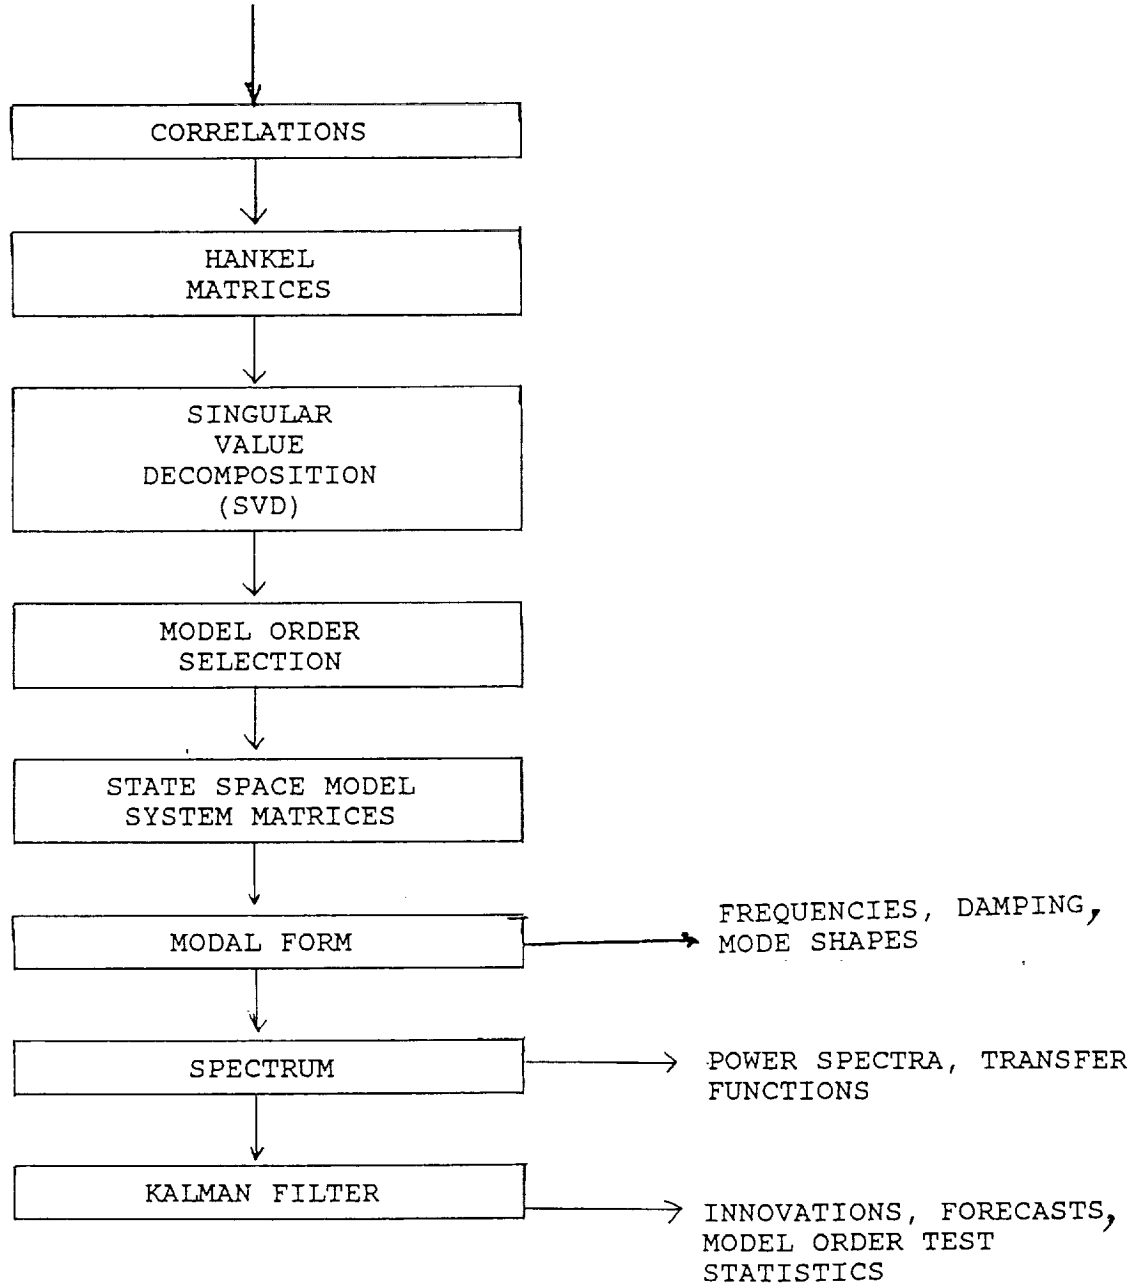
CORRELATIONS

HANKEL MATRICES

SINGULAR VALUE DECOMPOSITION (SVD)

MODEL ORDER SELECTION

STATE SPACE MODEL SYSTEM MATRICES

MODAL FORM

FREQUENCIES, DAMPING, MODE SHAPES

SPECTRUM

POWER SPECTRA, TRANSFER FUNCTIONS

KALMAN FILTER

INNOVATIONS, FORECASTS, MODEL ORDER TEST STATISTICS